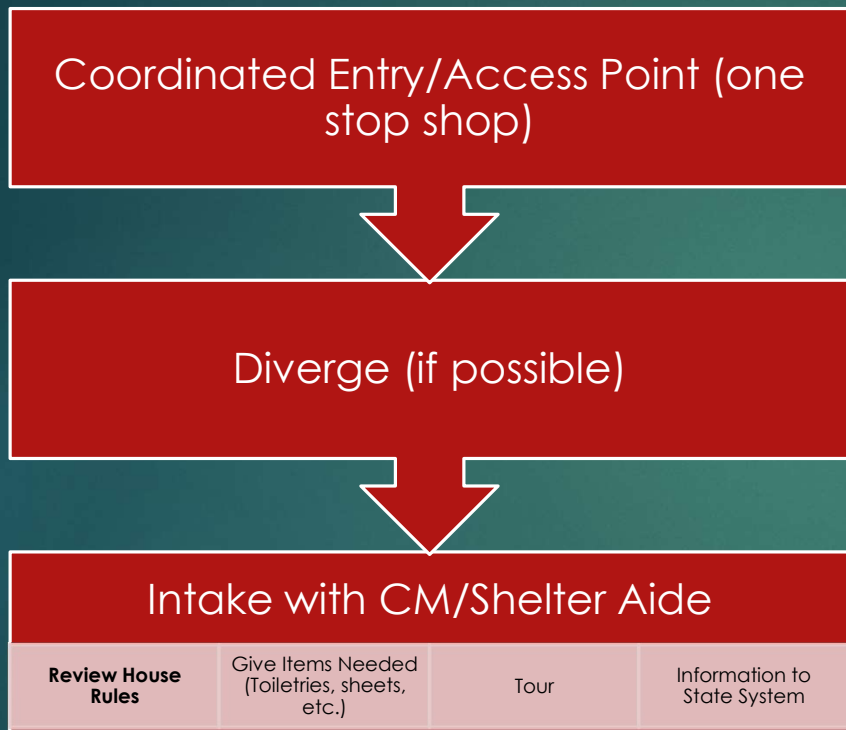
Coordinated Entry/Access Point (one stop shop)

Diverge (if possible)

Intake with CM/Shelter Aide

| **Review House Rules** | Give Items Needed (Toiletries, sheets, etc.) | Tour | Information to State System |
|---|---|---|---|